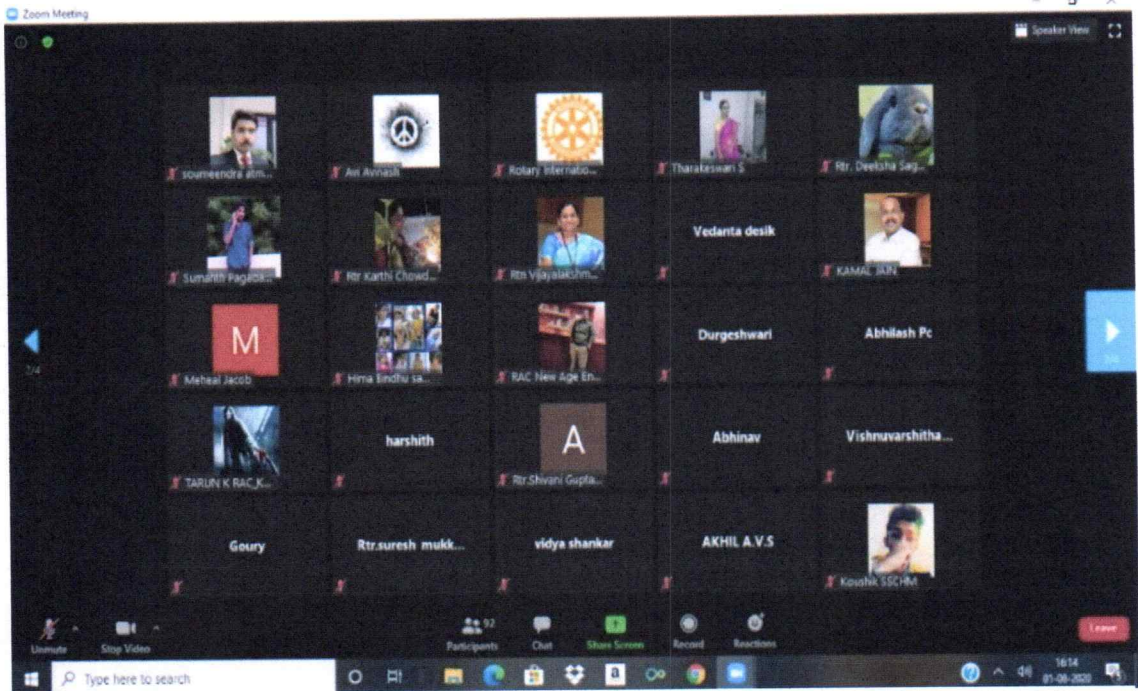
Zoom Meeting

Speaker View

soumeendra atm...
Avi Avinash
Rotary Internatio...
Tharakeswari S
Rtr. Deeksha Sag...

Sumanth Pagadal...
Rtr Karthi Chowd...
Rtn Vijayalakshm...
Vedanta desik
KAMAL JAIN

M
Meheal Jacob
Hima bindhu sa...
RAC New Age En...
Durgeshwari
Abhilash Pc

TARUN K RAC K...
harshith
A
Rtr.Shivani Gupta...
Abhinav
Vishnuvarshitha...

Goury
Rtr.suresh mukk...
vidya shankar
AKHIL A.V.S
Koushik SSCHM

2/4

Unmute
Stop Video
Participants 92
Chat
Share Screen
Record
Reactions
Leave

Type here to search

16:14
01-08-2020